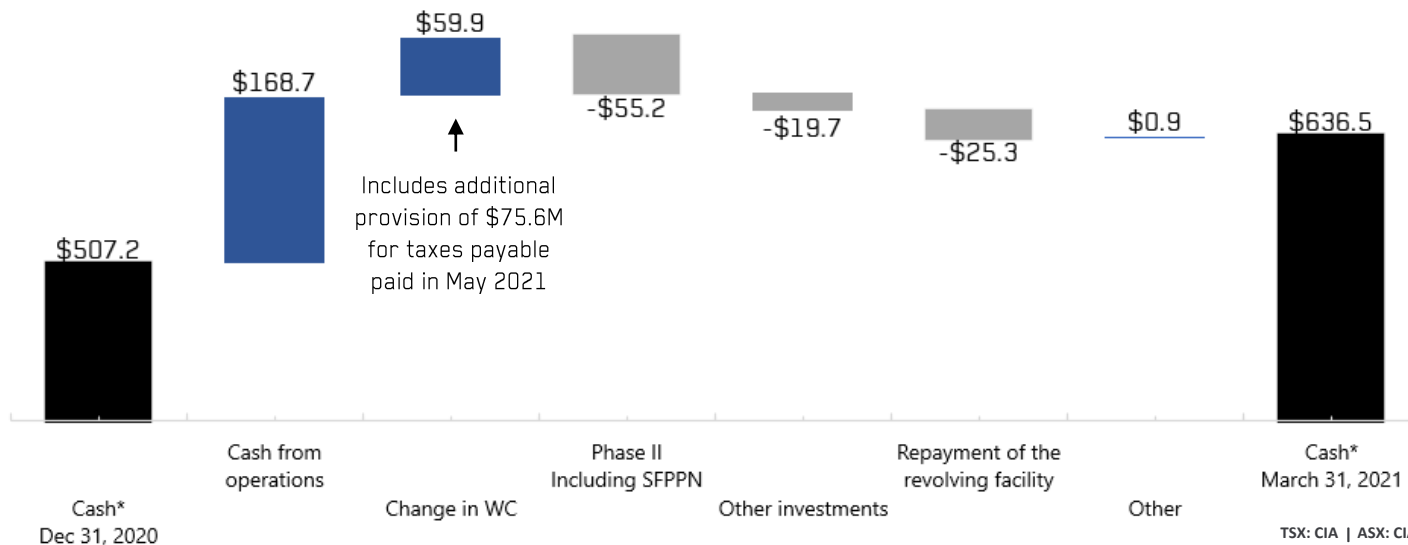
$507.2

$168.7

$59.9

Includes additional provision of $75.6M for taxes payable paid in May 2021

-$55.2

-$19.7

-$25.3

$0.9

$636.5

Cash*
Dec 31, 2020

Cash from operations

Change in WC

Phase II
Including SFPPN

Other investments

Repayment of the revolving facility

Other

Cash*
March 31, 2021

TSX: CIA | ASX: CI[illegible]